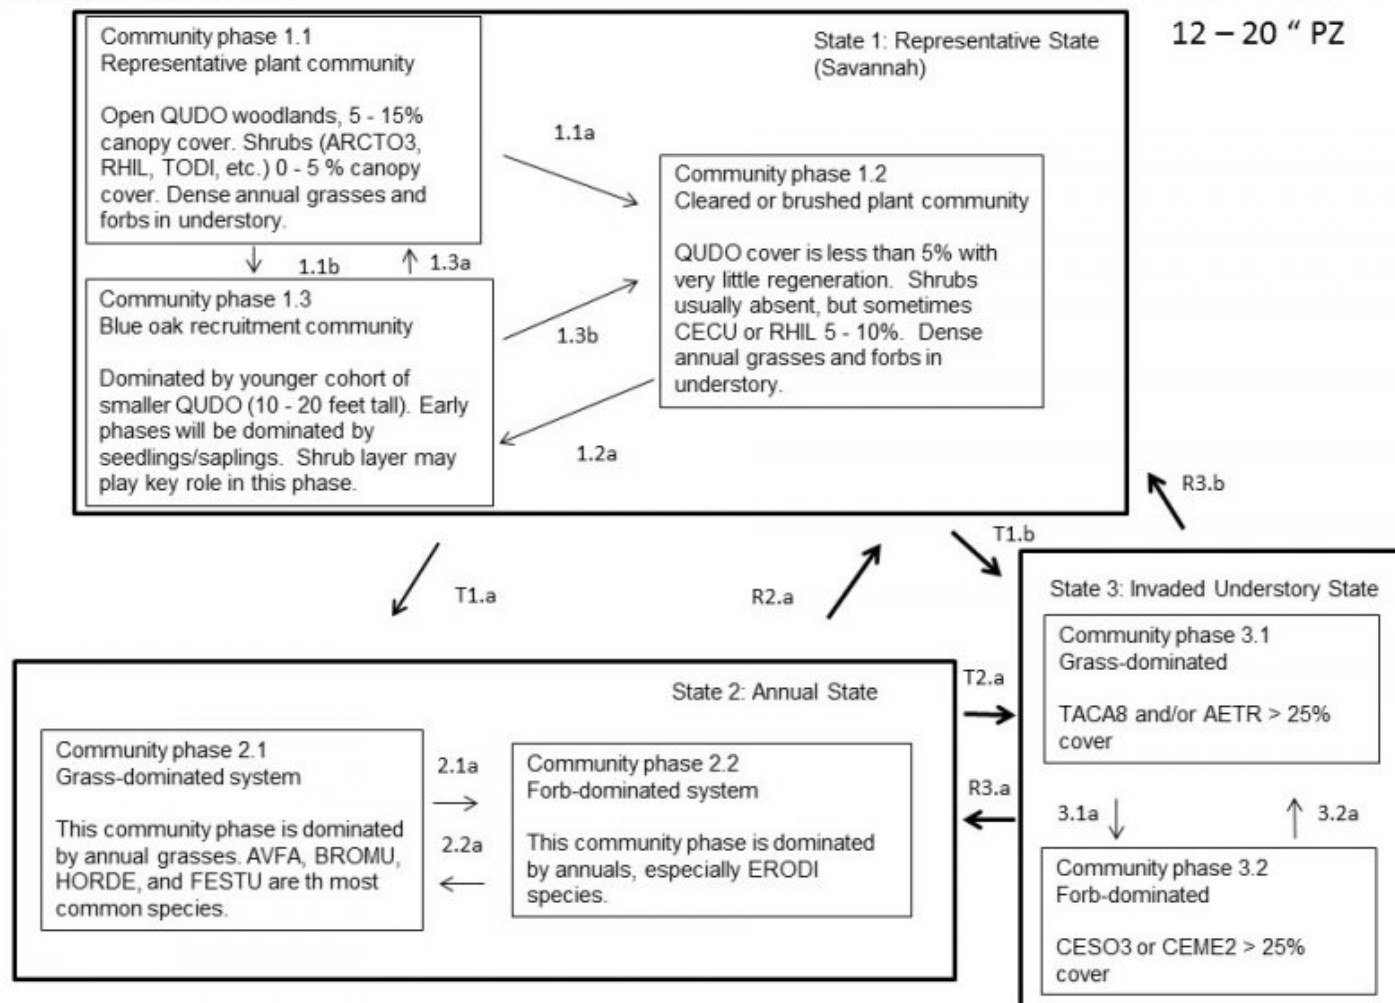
12 – 20 " PZ

State 1: Representative State (Savannah)

Community phase 1.1
Representative plant community

Open QUDO woodlands, 5 - 15% canopy cover. Shrubs (ARCTO3, RHIL, TODI, etc.) 0 - 5 % canopy cover. Dense annual grasses and forbs in understory.

1.1a

Community phase 1.2
Cleared or brushed plant community

QUDO cover is less than 5% with very little regeneration. Shrubs usually absent, but sometimes CECU or RHIL 5 - 10%. Dense annual grasses and forbs in understory.

1.1b
1.3a

Community phase 1.3
Blue oak recruitment community

Dominated by younger cohort of smaller QUDO (10 - 20 feet tall). Early phases will be dominated by seedlings/saplings. Shrub layer may play key role in this phase.

1.3b

1.2a

R3.b

T1.b

T1.a

R2.a

State 3: Invaded Understory State

Community phase 3.1
Grass-dominated

TACA8 and/or AETR > 25% cover

State 2: Annual State

T2.a

Community phase 2.1
Grass-dominated system

This community phase is dominated by annual grasses. AVFA, BROMU, HORDE, and FESTU are th most common species.

2.1a

2.2a

Community phase 2.2
Forb-dominated system

This community phase is dominated by annuals, especially ERODI species.

R3.a

3.1a
3.2a

Community phase 3.2
Forb-dominated

CESO3 or CEME2 > 25% cover